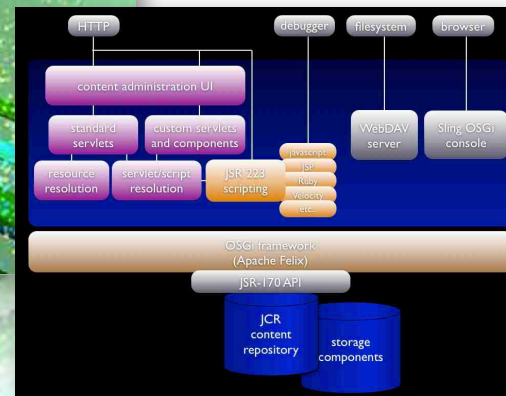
HTTP

debugger

filesystem

browser

content administration UI

standard servlets

custom servlets and components

resource resolution

servlet/script resolution

JSR 223 scripting

javascript

JSP

Ruby

Velocity

etc.

WebDAV server

Sling OSGi console

OSGi framework
(Apache Felix)

JSR-170 API

JCR content repository

storage components